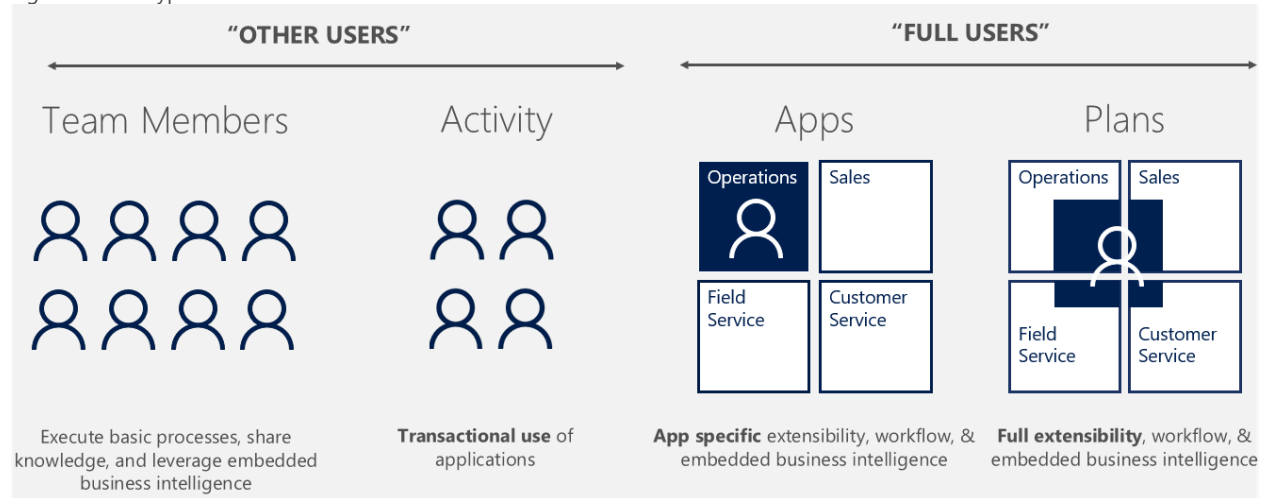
"OTHER USERS"

"FULL USERS"

Team Members

Activity

Apps

Plans

Operations

Sales

Field Service

Customer Service

Operations

Sales

Field Service

Customer Service

Execute basic processes, share knowledge, and leverage embedded business intelligence

**Transactional use** of applications

**App specific** extensibility, workflow, & embedded business intelligence

**Full extensibility**, workflow, & embedded business intelligence